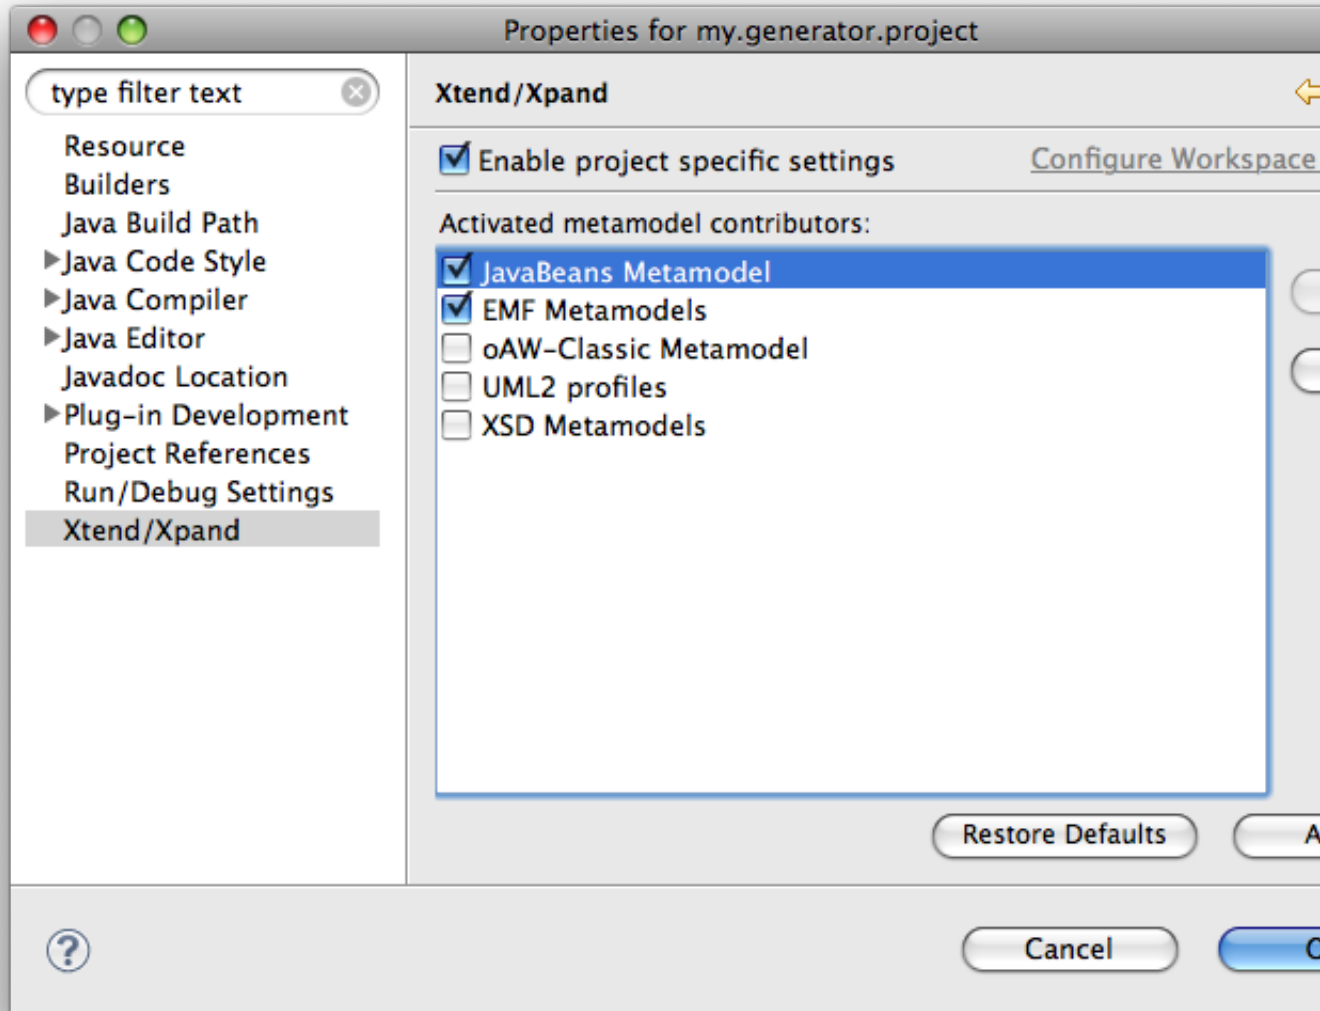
Properties for my.generator.project

type filter text

Resource
Builders
Java Build Path
Java Code Style
Java Compiler
Java Editor
Javadoc Location
Plug-in Development
Project References
Run/Debug Settings
Xtend/Xpand

Xtend/Xpand

Enable project specific settings

Configure Workspace

Activated metamodel contributors:

JavaBeans Metamodel
EMF Metamodels
oAW-Classic Metamodel
UML2 profiles
XSD Metamodels

Restore Defaults

A

Cancel

O